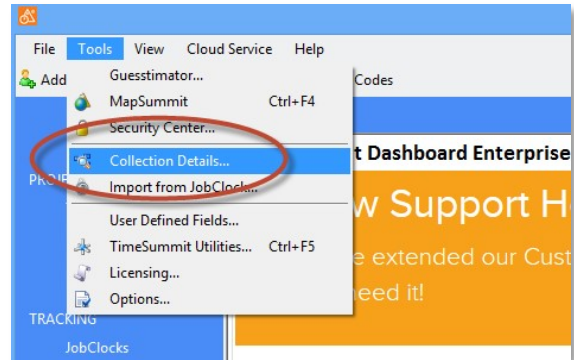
File Tools View Cloud Service Help

Add

Codes

Guesstimator...

MapSummit Ctrl+F4

Security Center...

Collection Details...

Import from JobClock...

User Defined Fields...

TimeSummit Utilities... Ctrl+F5

Licensing...

Options...

PROJ

TRACKING

JobClocks

t Dashboard Enterprise

w Support H

e extended our Cust

eed it!